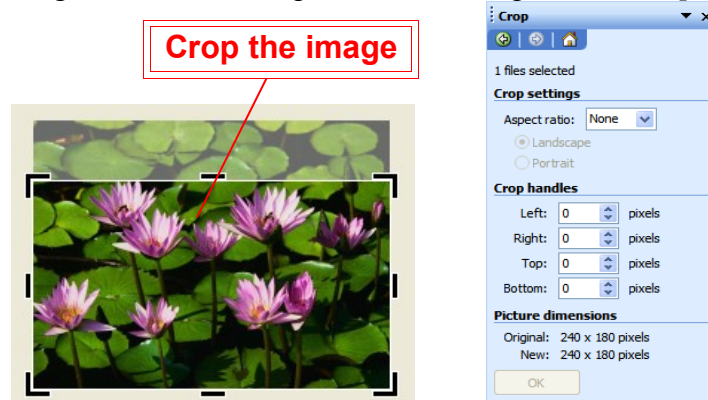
Crop the image

Crop

1 files selected

Crop settings

Aspect ratio: None

Landscape

Portrait

Crop handles

Left: 0 pixels

Right: 0 pixels

Top: 0 pixels

Bottom: 0 pixels

Picture dimensions

Original: 240 x 180 pixels

New: 240 x 180 pixels

OK